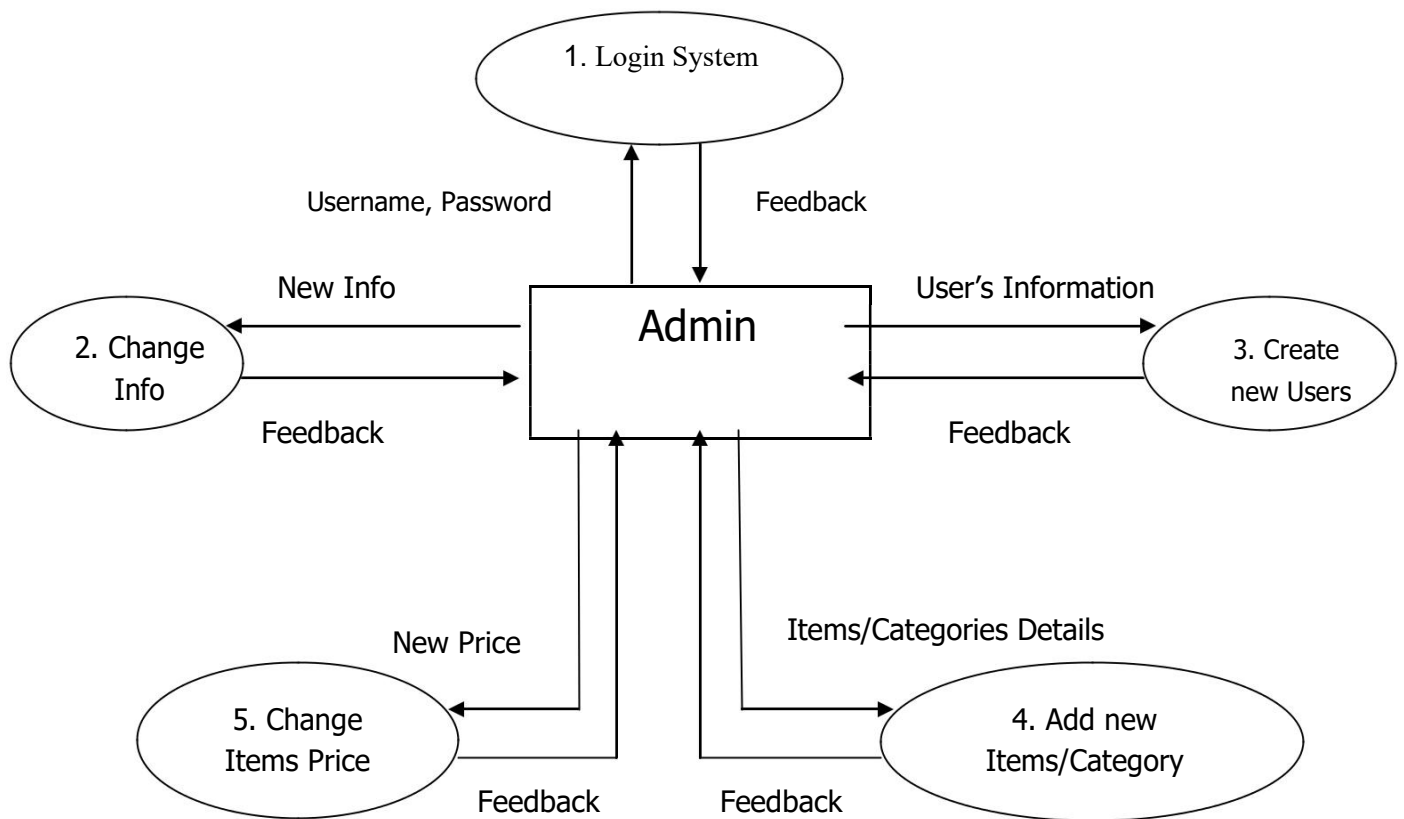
1. Login System

Username, Password

Feedback

New Info

Admin

User's Information

2. Change Info

3. Create new Users

Feedback

Feedback

New Price

Items/Categories Details

5. Change Items Price

4. Add new Items/Category

Feedback

Feedback